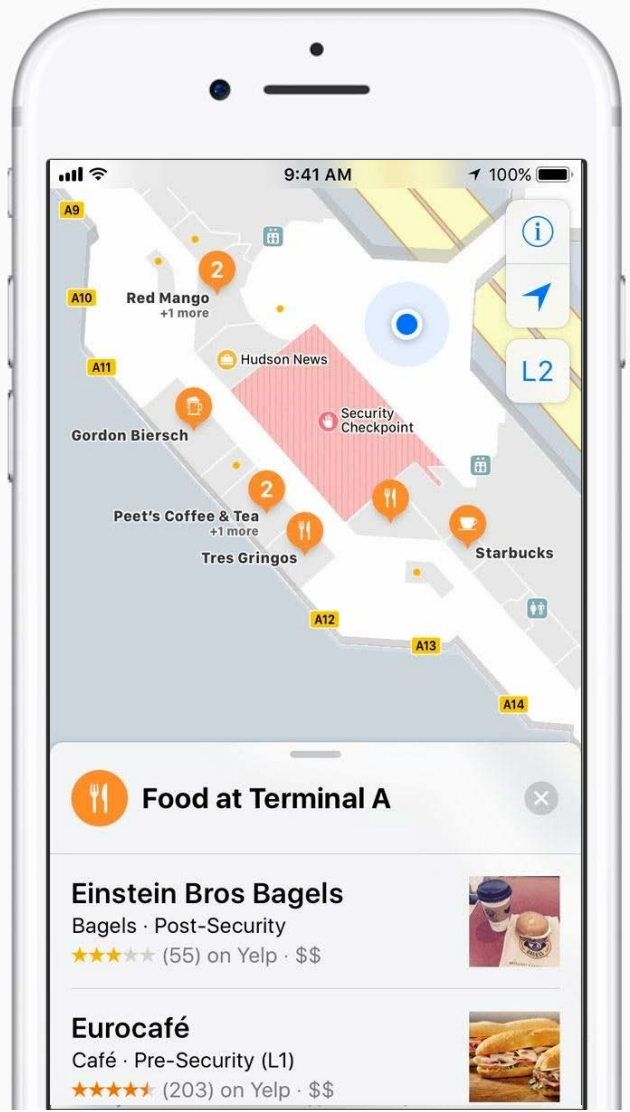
9:41 AM
100%
A9
2
A10
Red Mango
+1 more
A11
Hudson News
Gordon Biersch
Security Checkpoint
2
Peet's Coffee & Tea
+1 more
Tres Gringos
Starbucks
A12
A13
A14
L2
Food at Terminal A
Einstein Bros Bagels
Bagels · Post-Security
(55) on Yelp · $$
Eurocafé
Café · Pre-Security (L1)
(203) on Yelp · $$